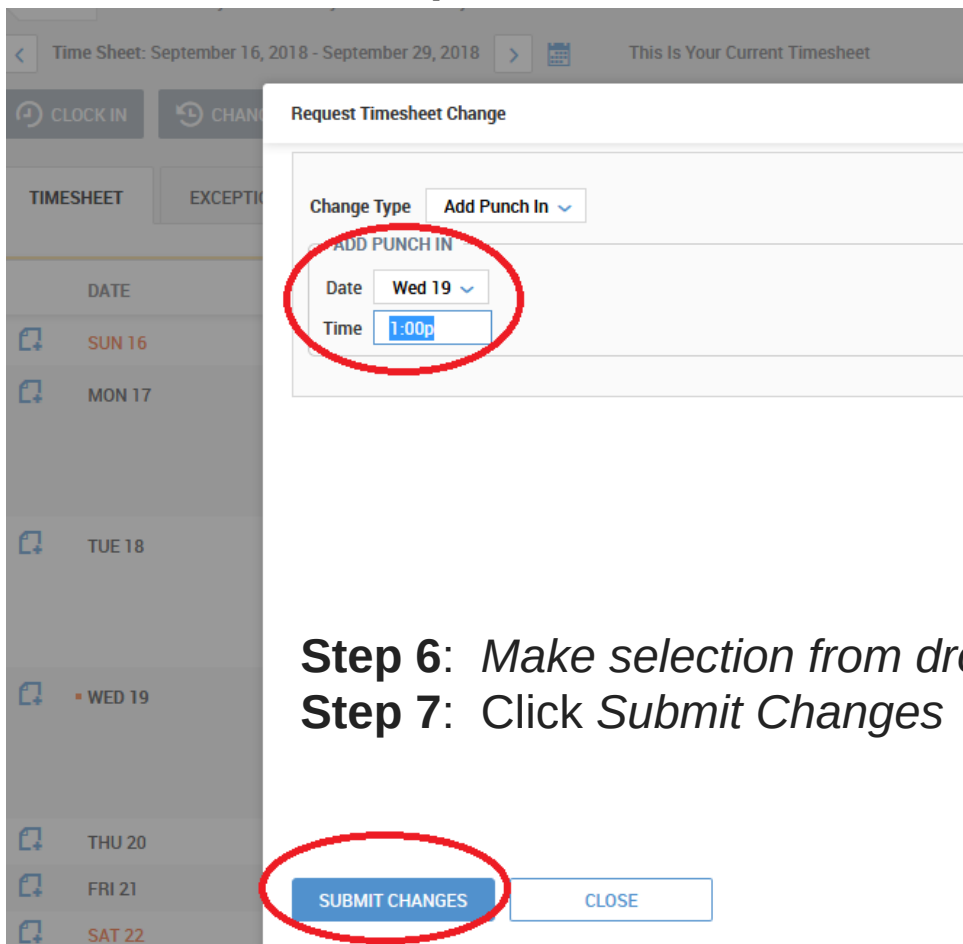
Time Sheet: September 16, 2018 - September 29, 2018

This Is Your Current Timesheet

CLOCK IN

CHAN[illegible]

TIMESHEET

EXCEPTI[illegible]

DATE

SUN 16

MON 17

TUE 18

WED 19

THU 20

FRI 21

SAT 22

Request Timesheet Change

Change Type Add Punch In

ADD PUNCH IN

Date Wed 19

Time 1:00p

**Step 6**: *Make selection from dr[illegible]*
**Step 7**: Click *Submit Changes*

SUBMIT CHANGES

CLOSE